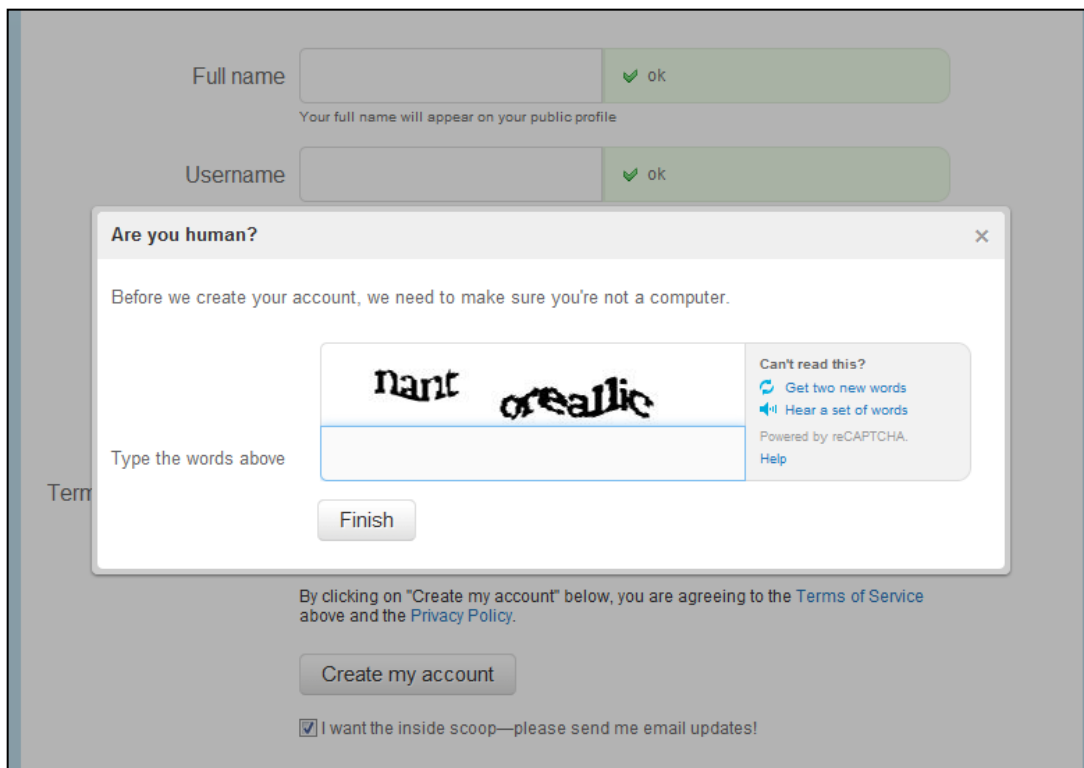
Full name

ok

Your full name will appear on your public profile

Username

ok

Are you human?

×

Before we create your account, we need to make sure you're not a computer.

nant orealllic

Can't read this?

Get two new words

Hear a set of words

Powered by reCAPTCHA.

Help

Type the words above

Term

Finish

By clicking on "Create my account" below, you are agreeing to the Terms of Service above and the Privacy Policy.

Create my account

I want the inside scoop—please send me email updates!